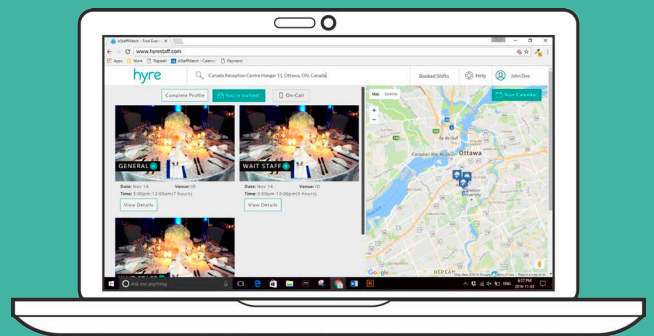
www.hyrestaff.com

Apps Stock Yapeet eStaff4Work - Calend Payment

hyre

Canada Reception Centre Hangar 11, Ottawa, ON, Canada

Booked Shifts

Help

John Doe

Complete Profile

You're Invited

On-Call

Map Satellite

Your Calendar

GENERAL

Date: Nov 18

Venue: ID

Time: 5:00pm-12:00am(7 hours)

View Details

WAIT STAFF

Date: Nov 18

Venue: ID

Time: 5:00pm-10:00pm(5 hours)

View Details

Ottawa

NEPEAN

Google

Ask me anything

6:37 PM
2016-11-03